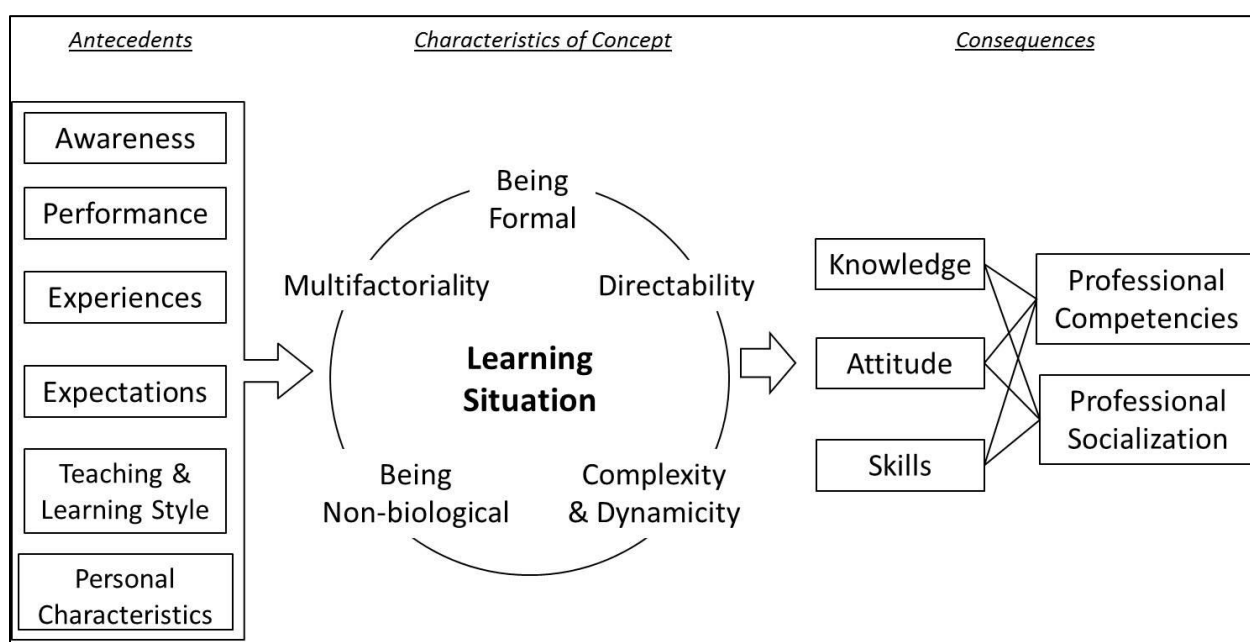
Antecedents

Characteristics of Concept

Consequences

Awareness

Performance

Experiences

Expectations

Teaching & Learning Style

Personal Characteristics

Being Formal

Multifactoriality

Directability

Learning Situation

Being Non-biological

Complexity & Dynamicity

Knowledge

Attitude

Skills

Professional Competencies

Professional Socialization